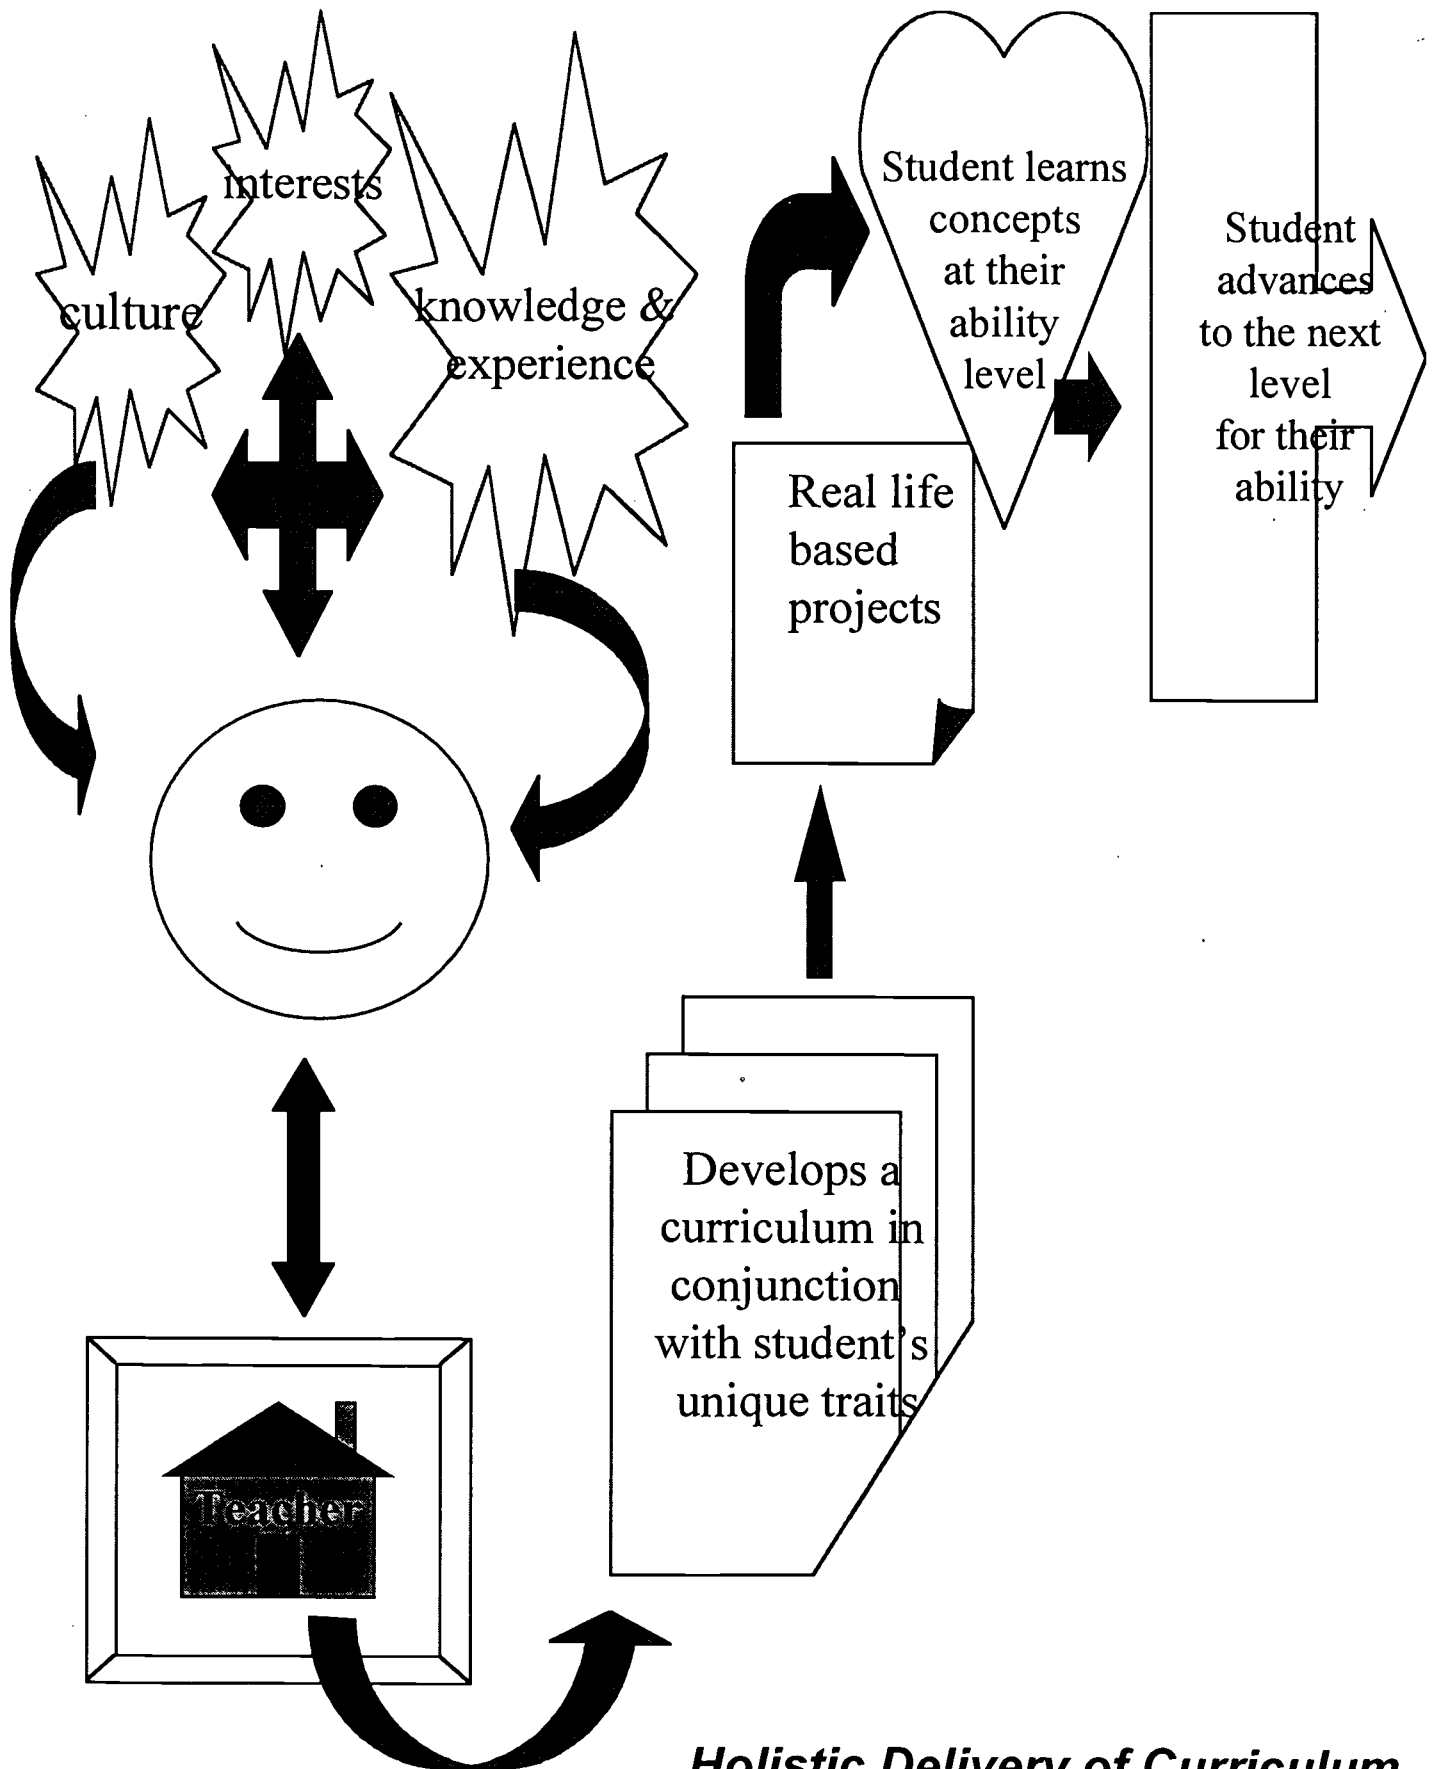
interests

culture

knowledge & experience

Student learns concepts at their ability level

Student advances to the next level for their ability

Real life based projects

Develops a curriculum in conjunction with student's unique traits

Teacher

Holistic Delivery of Curriculum